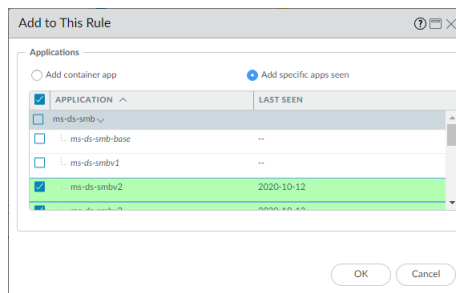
Add to This Rule

Applications

Add container app

Add specific apps seen

| APPLICATION | LAST SEEN |
|---|---|
| ms-ds-smb | |
| ms-ds-smb-base | -- |
| ms-ds-smbv1 | -- |
| ms-ds-smbv2 | 2020-10-12 |
| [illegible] | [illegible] |

OK

Cancel